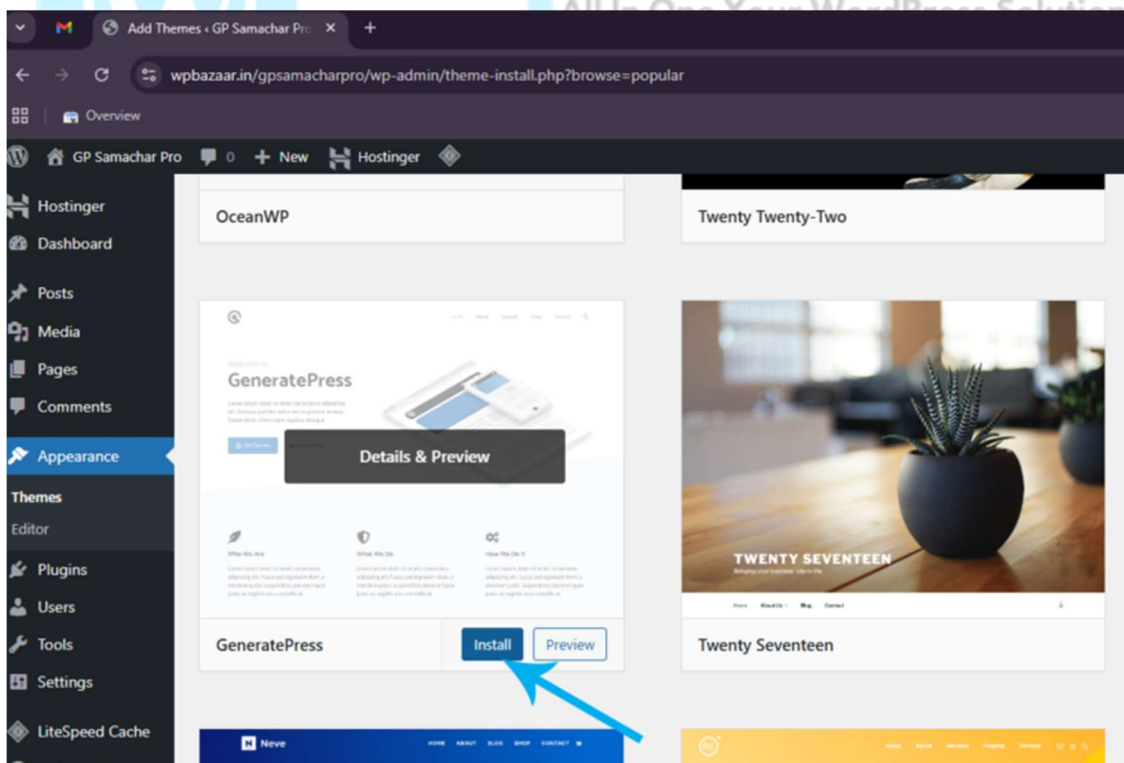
All In One Your WordPress Solution

Add Themes ‹ GP Samachar Pro ×

wpbazaar.in/gpsamacharpro/wp-admin/theme-install.php?browse=popular

Overview

GP Samachar Pro 0 + New Hostinger

Hostinger
Dashboard
Posts
Media
Pages
Comments
Appearance
Themes
Editor
Plugins
Users
Tools
Settings
LiteSpeed Cache

OceanWP

Twenty Twenty-Two

GeneratePress

Details & Preview

TWENTY SEVENTEEN

GeneratePress

Install

Preview

Twenty Seventeen

Neve